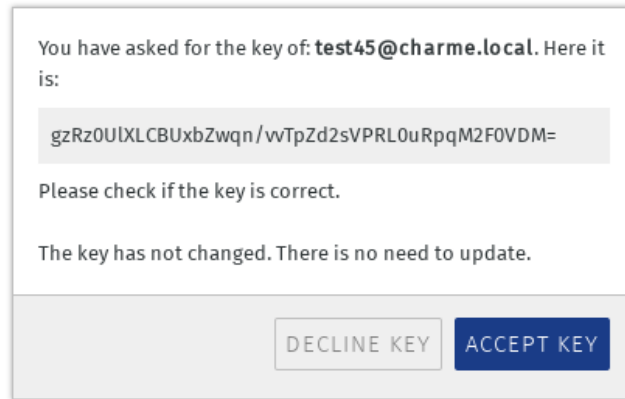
You have asked for the key of: **test45@charme.local**. Here it is:

gzRz0UlXLCBUxbZwqn/vvTpZd2sVPRL0uRpqM2F0VDM=

Please check if the key is correct.

The key has not changed. There is no need to update.

DECLINE KEY ACCEPT KEY